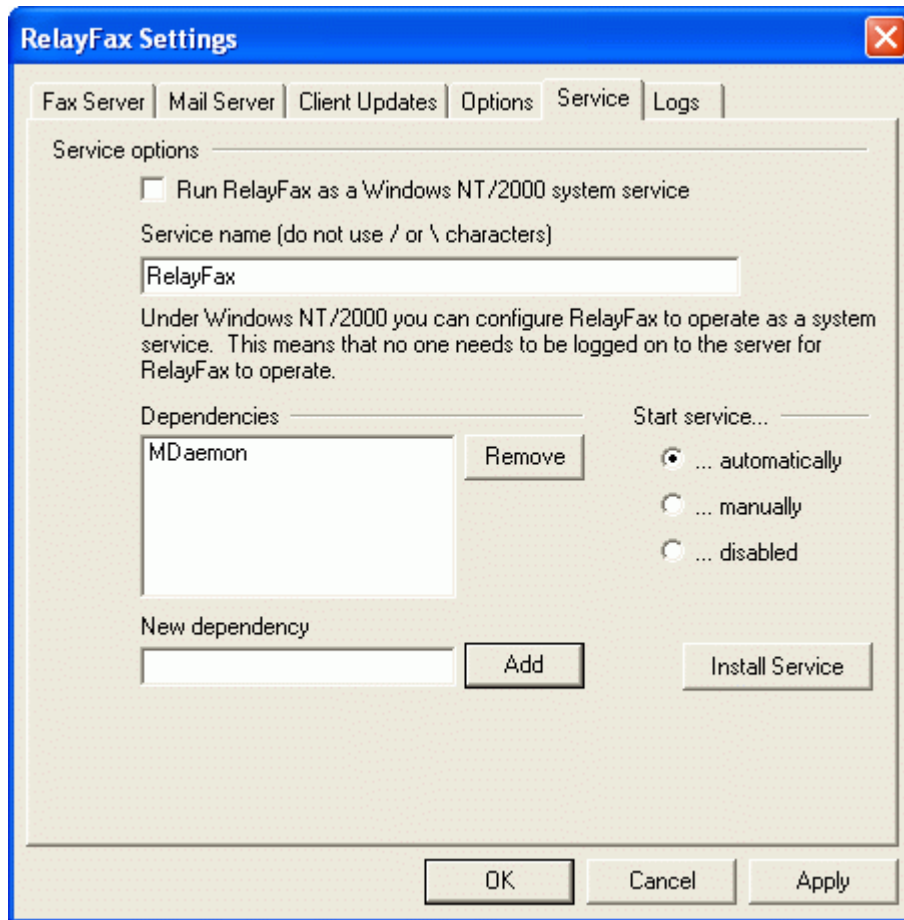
RelayFax Settings

Fax Server | Mail Server | Client Updates | Options | Service | Logs

Service options

Run RelayFax as a Windows NT/2000 system service

Service name (do not use / or \ characters)

RelayFax

Under Windows NT/2000 you can configure RelayFax to operate as a system service. This means that no one needs to be logged on to the server for RelayFax to operate.

Dependencies

MDaemon

Remove

Start service...

... automatically

... manually

... disabled

New dependency

Add

Install Service

OK

Cancel

Apply